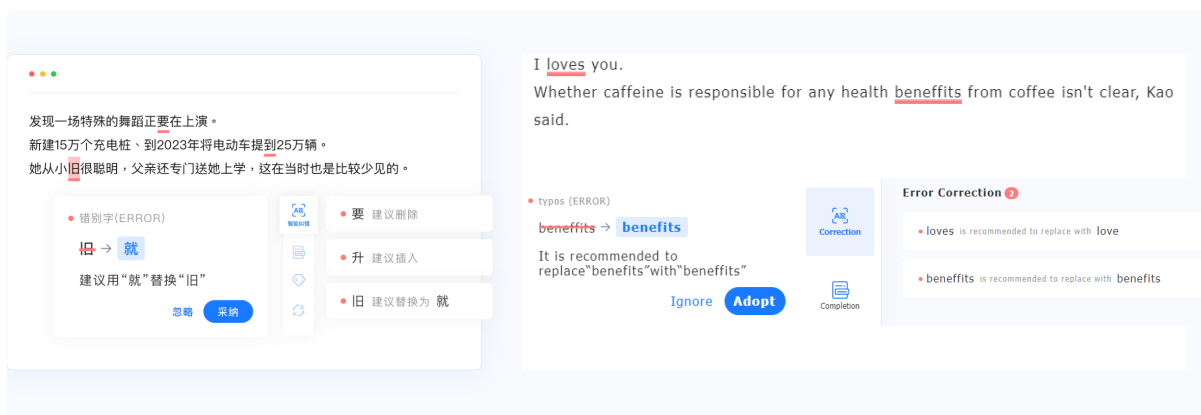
发现一场特殊的舞蹈正要在上演。
新建15万个充电桩、到2023年将电动车提到25万辆。
她从小旧很聪明，父亲还专门送她上学，这在当时也是比较少见的。

错别字(ERROR)

~~旧~~ → 就

建议用“就”替换“旧”

忽略 采纳

AB 智能纠错

要 建议删除

升 建议插入

旧 建议替换为 就

I loves you.
Whether caffeine is responsible for any health beneffits from coffee isn't clear, Kao said.

typos (ERROR)

~~beneffits~~ → benefits

It is recommended to replace“benefits”with“beneffits”

Ignore Adopt

AB Correction

Completion

Error Correction 2

loves is recommended to replace with love

beneffits is recommended to replace with benefits